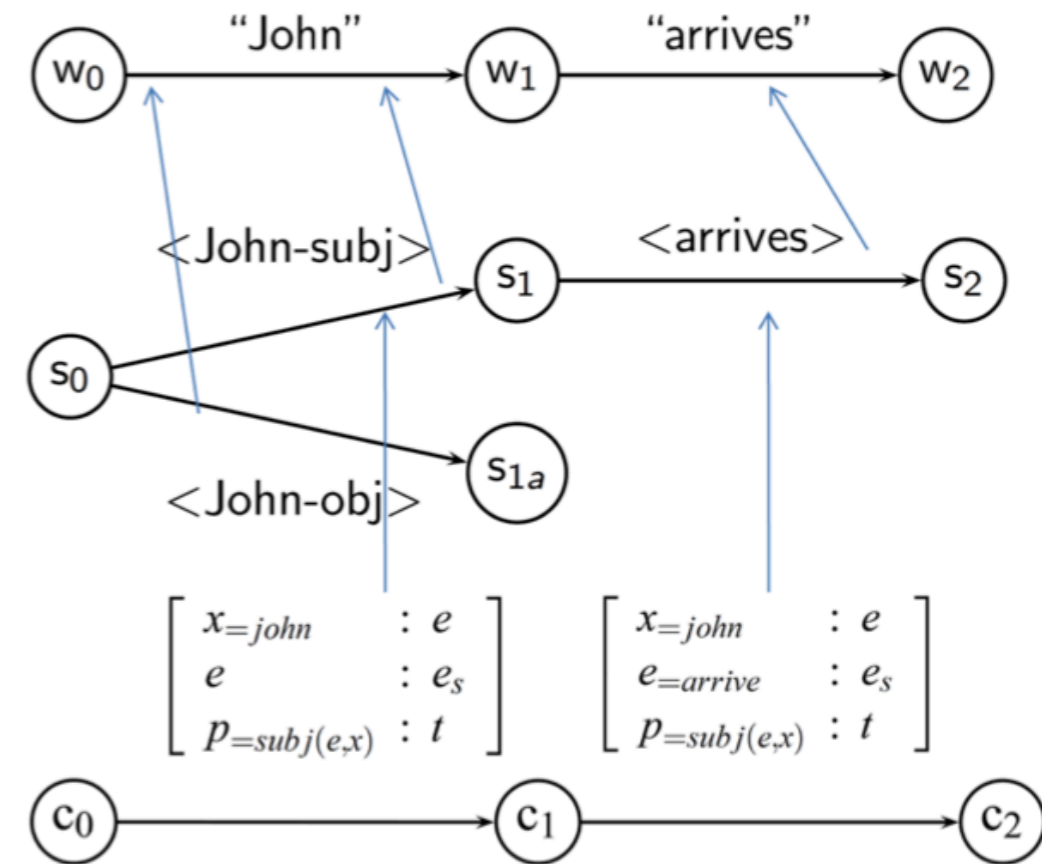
$w_0$ "John" $w_1$ "arrives" $w_2$

<John-subj> $s_1$ <arrives> $s_2$

$s_0$

$s_{1a}$

<John-obj>

$\begin{bmatrix} x_{=john} & : e \\ e & : e_s \\ p_{=subj(e,x)} & : t \end{bmatrix}$

$\begin{bmatrix} x_{=john} & : e \\ e_{=arrive} & : e_s \\ p_{=subj(e,x)} & : t \end{bmatrix}$

$c_0$ $c_1$ $c_2$